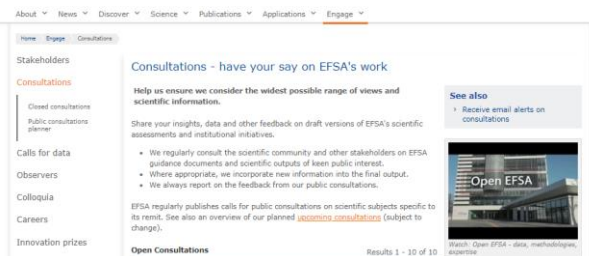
About ∨ News ∨ Discover ∨ Science ∨ Publications ∨ Applications ∨ Engage ∨

Home Engage Consultations

Stakeholders

Consultations

Closed consultations

Public consultations planner

Calls for data

Observers

Colloquia

Careers

Innovation prizes

Consultations - have your say on EFSA's work

Help us ensure we consider the widest possible range of views and scientific information.

Share your insights, data and other feedback on draft versions of EFSA's scientific assessments and institutional initiatives.

- We regularly consult the scientific community and other stakeholders on EFSA guidance documents and scientific outputs of keen public interest.
- Where appropriate, we incorporate new information into the final output.
- We always report on the feedback from our public consultations.

EFSA regularly publishes calls for public consultations on scientific subjects specific to its remit. See also an overview of our planned upcoming consultations (subject to change).

Open Consultations

Results 1 - 10 of 10

See also

Receive email alerts on consultations

Open EFSA

Watch: Open EFSA - data, methodologies, expertise